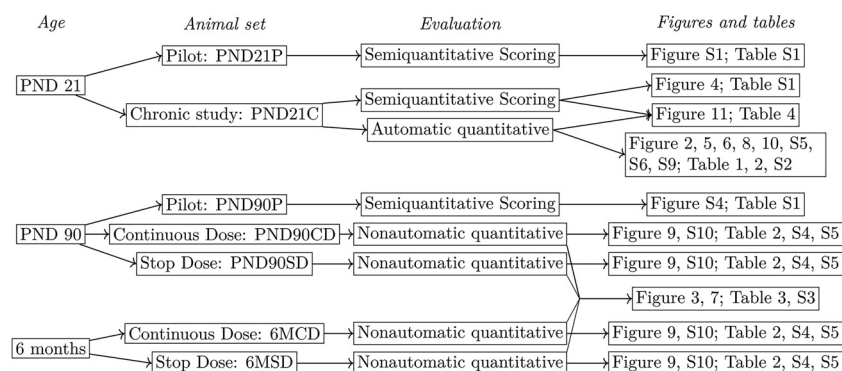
Age

Animal set

Evaluation

Figures and tables

PND 21

Pilot: PND21P

Semiquantitative Scoring

Figure S1; Table S1

Chronic study: PND21C

Semiquantitative Scoring

Figure 4; Table S1

Automatic quantitative

Figure 11; Table 4

Figure 2, 5, 6, 8, 10, S5, S6, S9; Table 1, 2, S2

PND 90

Pilot: PND90P

Semiquantitative Scoring

Figure S4; Table S1

Continuous Dose: PND90CD

Nonautomatic quantitative

Figure 9, S10; Table 2, S4, S5

Stop Dose: PND90SD

Nonautomatic quantitative

Figure 9, S10; Table 2, S4, S5

Figure 3, 7; Table 3, S3

6 months

Continuous Dose: 6MCD

Nonautomatic quantitative

Figure 9, S10; Table 2, S4, S5

Stop Dose: 6MSD

Nonautomatic quantitative

Figure 9, S10; Table 2, S4, S5